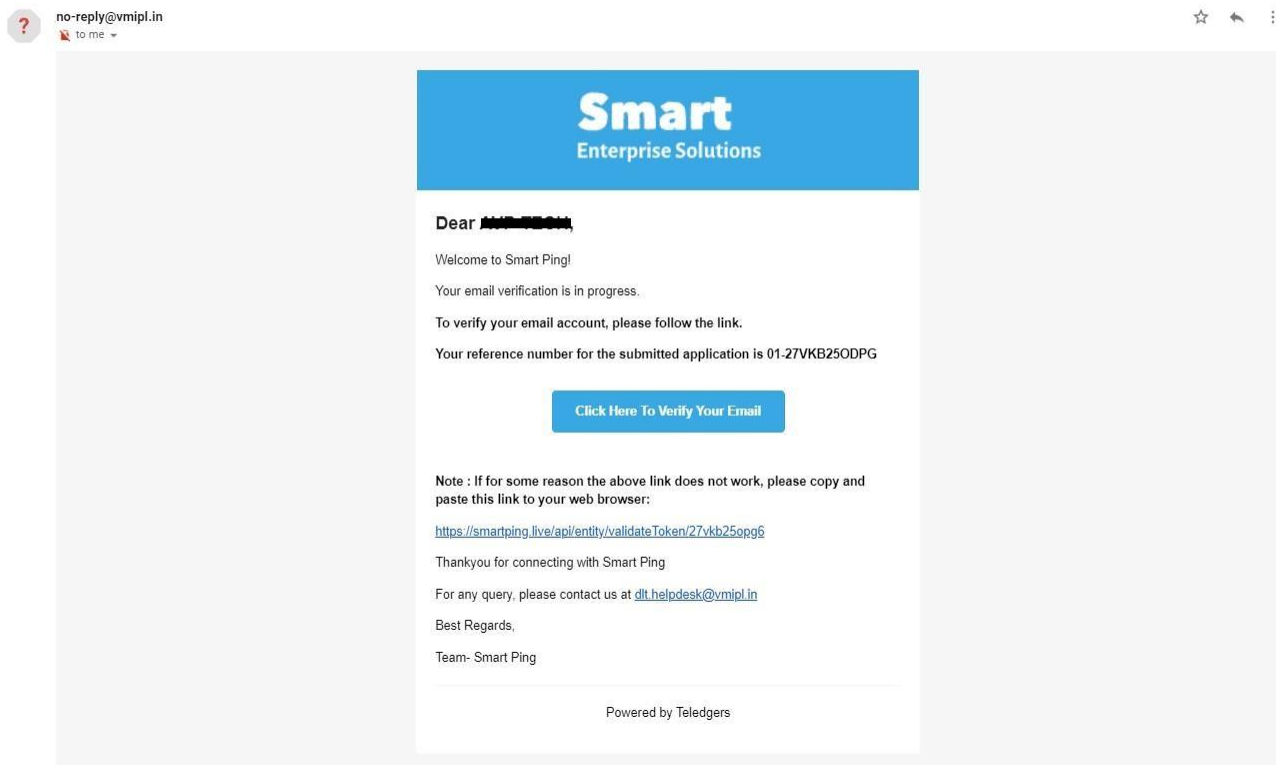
no-reply@vmipl.in
to me

Smart
Enterprise Solutions

Dear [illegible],

Welcome to Smart Ping!

Your email verification is in progress.

To verify your email account, please follow the link.

Your reference number for the submitted application is 01-27VKB25ODPG

Click Here To Verify Your Email

Note : If for some reason the above link does not work, please copy and paste this link to your web browser:

https://smartping.live/api/entity/validateToken/27vkb25opg6

Thankyou for connecting with Smart Ping

For any query, please contact us at dlt.helpdesk@vmipl.in

Best Regards,

Team- Smart Ping

Powered by Teledgers